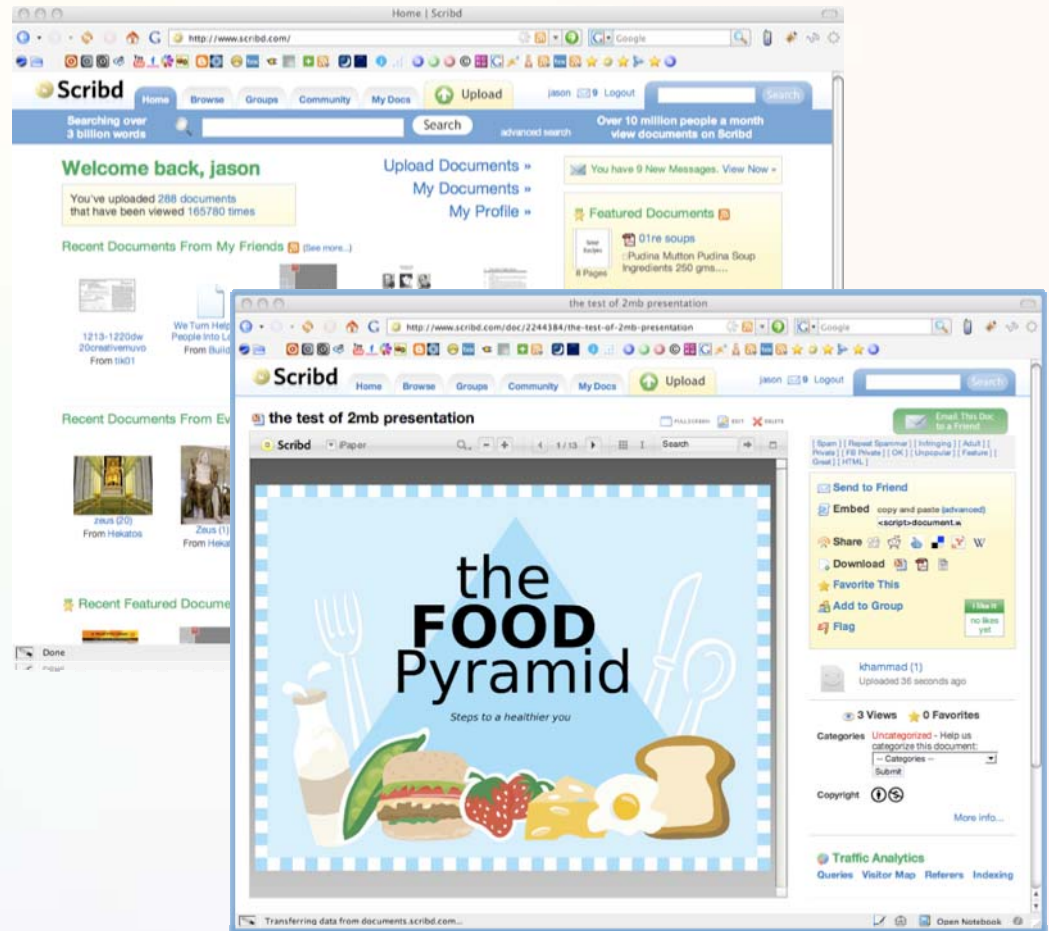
Home | Scribd

http://www.scribd.com/

Google

Scribd

Home Browse Groups Community My Docs Upload

jason 9 Logout

Search

Searching over 3 billion words

Search

advanced search

Over 10 million people a month view documents on Scribd

Welcome back, jason

You've uploaded 288 documents that have been viewed 165780 times

Upload Documents »
My Documents »
My Profile »

You have 9 New Messages. View Now »

Featured Documents

01re soups

Pudina Mutton Pudina Soup Ingredients 250 gms....

8 Pages

Recent Documents From My Friends (See more...)

1213-1220dw 20creativemuvo
From tik01

We Turn Help People Into Lo
From Build

Recent Documents From Ev

zeus (20)
From Hekatos

Zeus (1)
From Heka

Recent Featured Docume

Done

the test of 2mb presentation

http://www.scribd.com/doc/2244384/the-test-of-2mb-presentation

Google

Scribd

Home Browse Groups Community My Docs Upload

jason 9 Logout

Search

the test of 2mb presentation

FULLSCREEN EDIT DELETE

Email This Doc to a Friend

Scribd iPaper

1 / 13

Search

[ Spam ] [ Repeat Spammer ] [ Infringing ] [ Adult ] [ Private ] [ FB Private ] [ OK ] [ Unpopular ] [ Feature ] [ Great ] [ HTML ]

the FOOD Pyramid

Steps to a healthier you

Send to Friend

Embed copy and paste (advanced)
<script>document.w

Share

Download

Favorite This

Add to Group

Flag

I like it

no likes yet

khammad (1)
Uploaded 36 seconds ago

3 Views 0 Favorites

Categories Uncategorized - Help us categorize this document:
-- Categories --
Submit

Copyright

More info...

Traffic Analytics

Queries Visitor Map Referers Indexing

Transferring data from documents.scribd.com...

Open Notebook